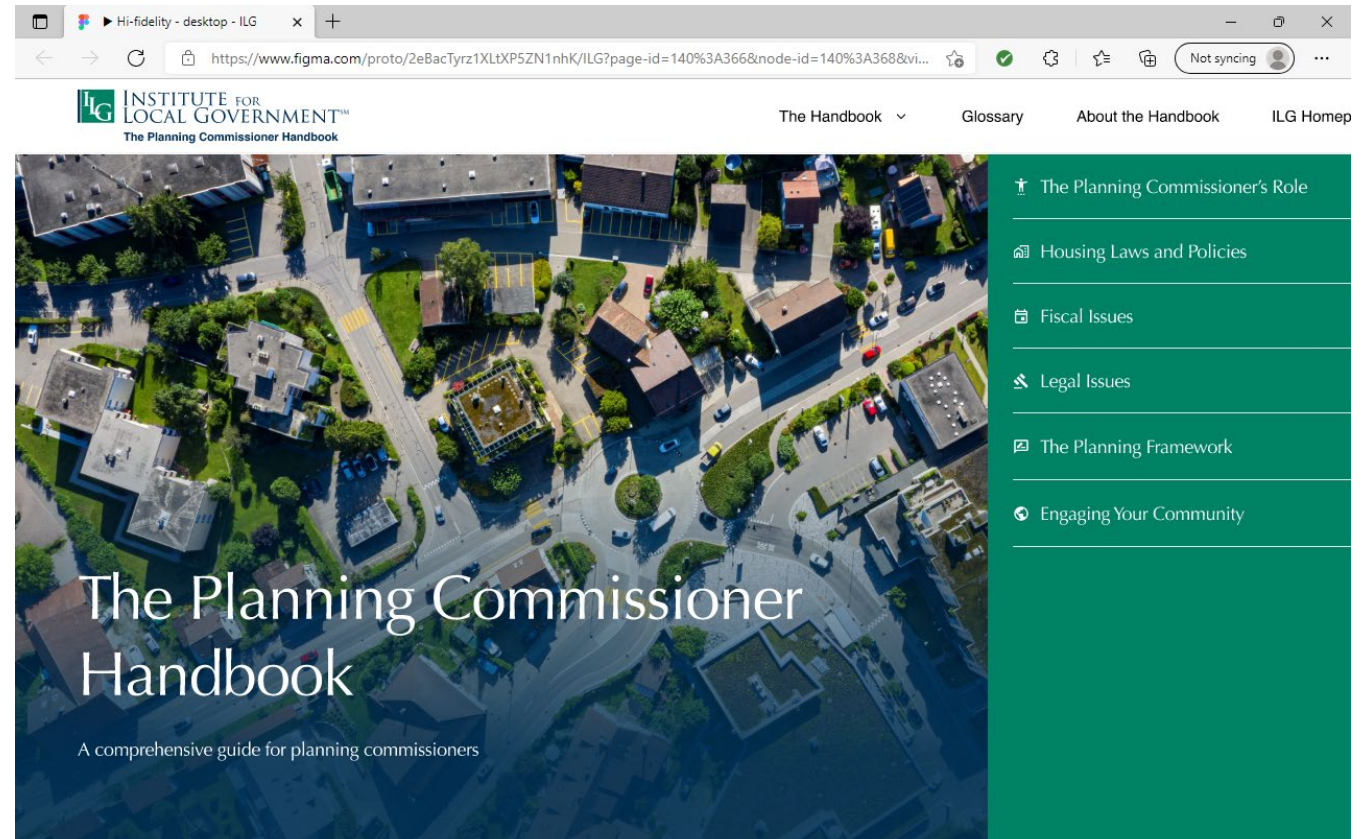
▶ Hi-fidelity - desktop - ILG

https://www.figma.com/proto/2eBacTyrz1XLtXP5ZN1nhK/ILG?page-id=140%3A366&node-id=140%3A368&vi...

Not syncing

ILG INSTITUTE FOR LOCAL GOVERNMENT™
The Planning Commissioner Handbook

The Handbook

Glossary

About the Handbook

ILG Homep

The Planning Commissioner's Role

Housing Laws and Policies

Fiscal Issues

Legal Issues

The Planning Framework

Engaging Your Community

The Planning Commissioner Handbook

A comprehensive guide for planning commissioners